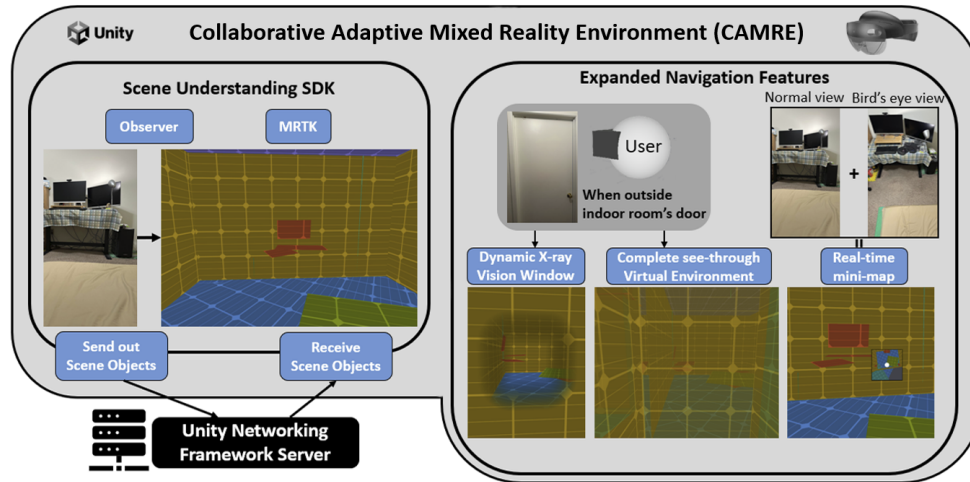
Unity

Collaborative Adaptive Mixed Reality Environment (CAMRE)

Scene Understanding SDK

Observer

MRTK

Send out Scene Objects

Receive Scene Objects

Unity Networking Framework Server

Expanded Navigation Features

User

When outside indoor room's door

Normal view

Bird's eye view

+

=

Dynamic X-ray Vision Window

Complete see-through Virtual Environment

Real-time mini-map